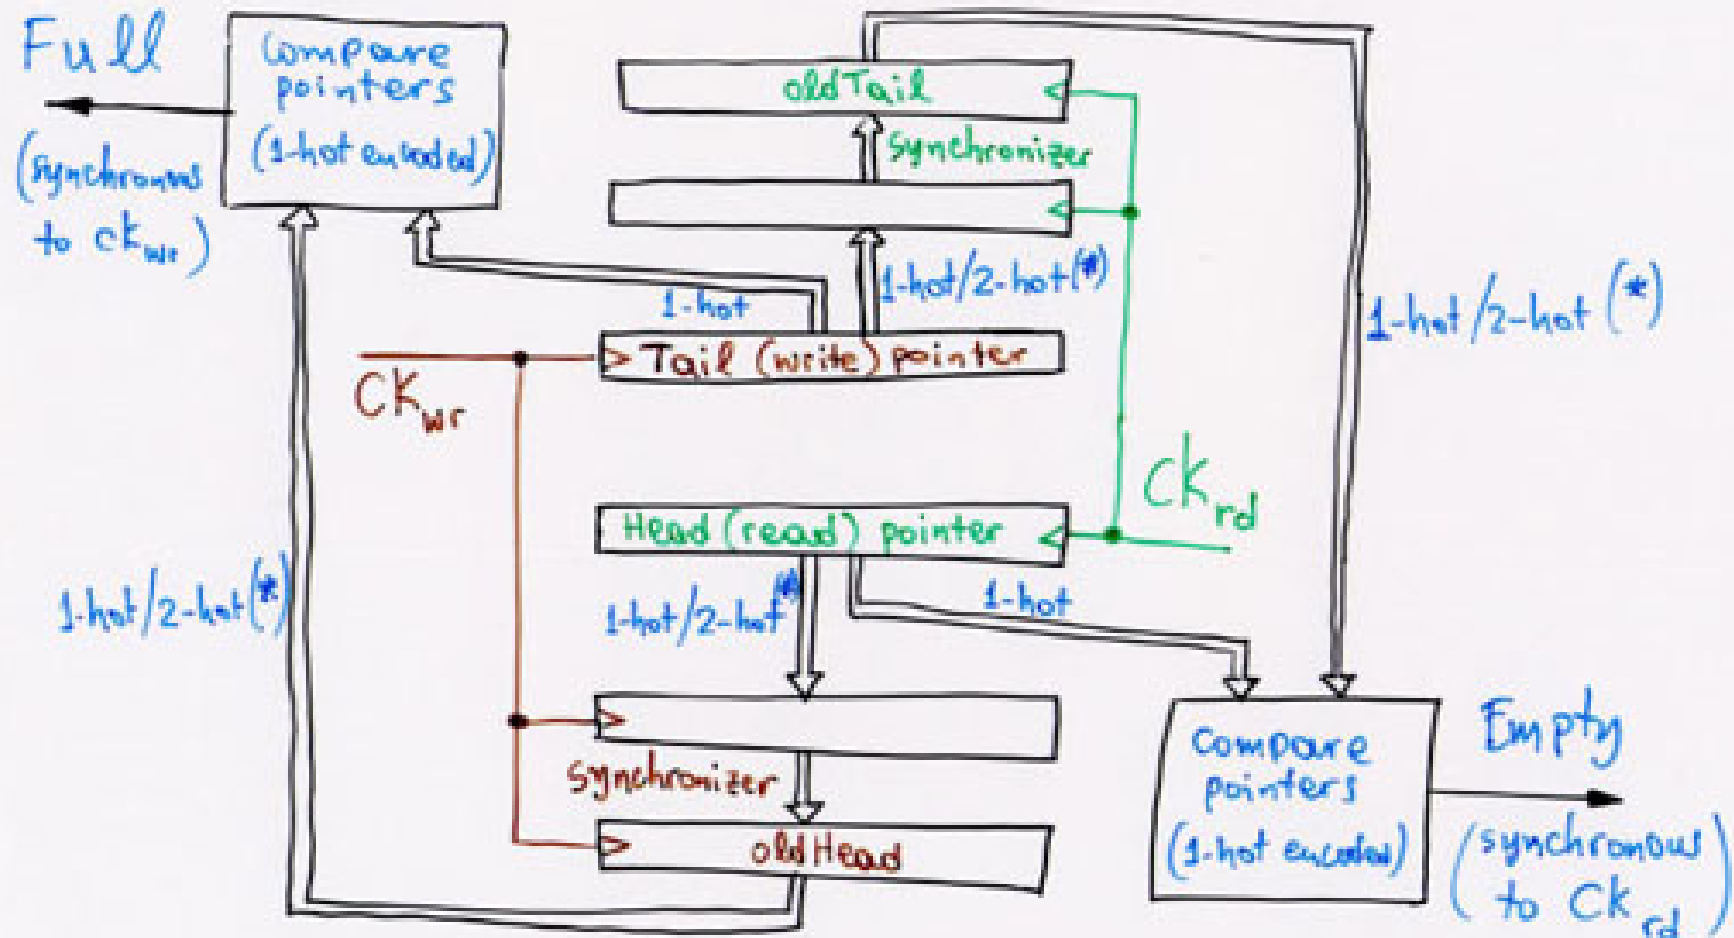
Full

(synchronous to $ck_{wr}$)

Compare pointers (1-hot encoded)

oldTail

synchronizer

1-hot/2-hot(*)

1-hot

1-hot/2-hot (*)

Tail (write) pointer

$CK_{wr}$

$Ck_{rd}$

Head (read) pointer

1-hot/2-hot(*)

1-hot/2-hot(*)

1-hot

synchronizer

oldHead

Compare pointers (1-hot encoded)

Empty

(synchronous to $Ck_{rd}$)